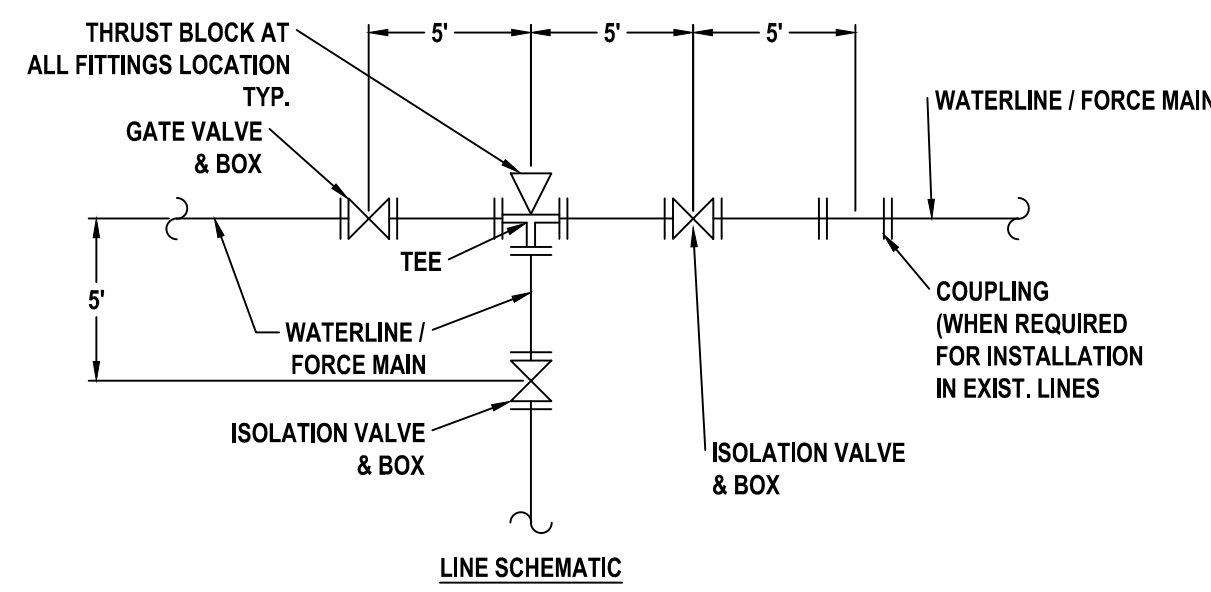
THRUST BLOCK AT ALL FITTINGS LOCATION TYP.

5'

5'

5'

WATERLINE / FORCE MAIN

GATE VALVE & BOX

TEE

5'

WATERLINE / FORCE MAIN

COUPLING (WHEN REQUIRED FOR INSTALLATION IN EXIST. LINES

ISOLATION VALVE & BOX

ISOLATION VALVE & BOX

LINE SCHEMATIC